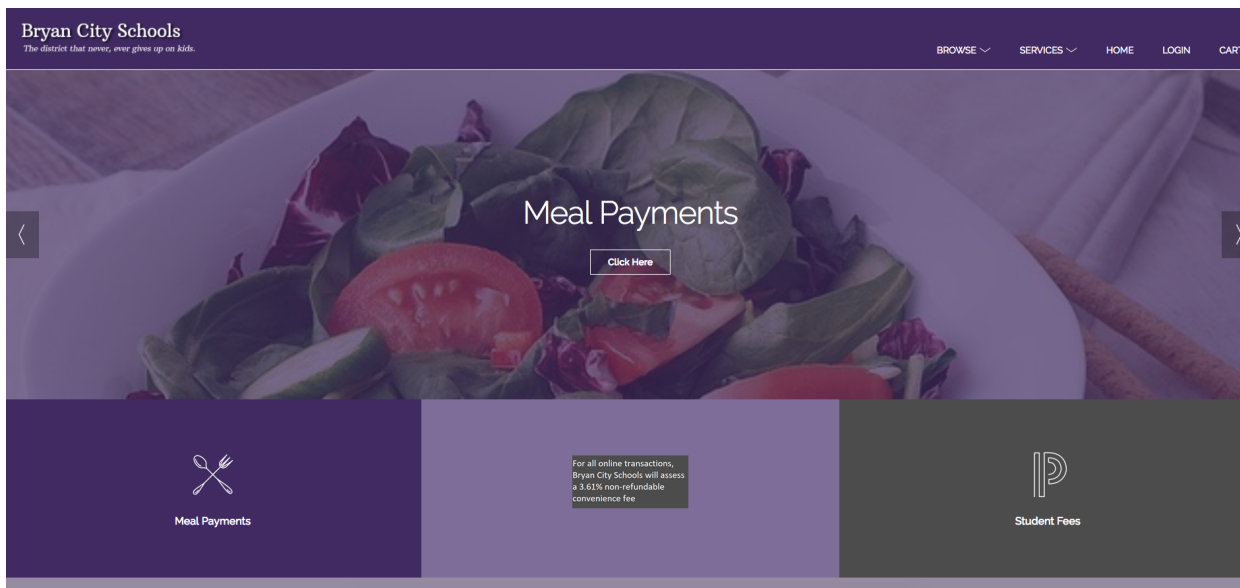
Bryan City Schools
The district that never, ever gives up on kids.

BROWSE SERVICES HOME LOGIN CART

Meal Payments

Click Here

Meal Payments

For all online transactions, Bryan City Schools will assess a 3.61% non-refundable convenience fee

Student Fees